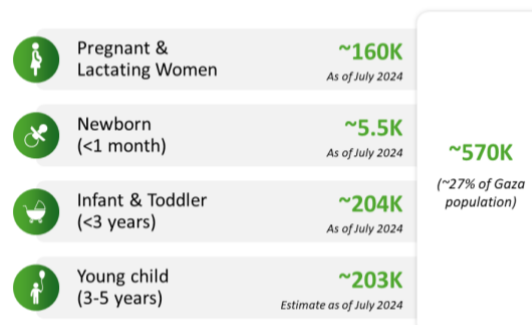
Pregnant & Lactating Women
~160K
As of July 2024

Newborn (<1 month)
~5.5K
As of July 2024

Infant & Toddler (<3 years)
~204K
As of July 2024

Young child (3-5 years)
~203K
Estimate as of July 2024

~570K
(~27% of Gaza population)